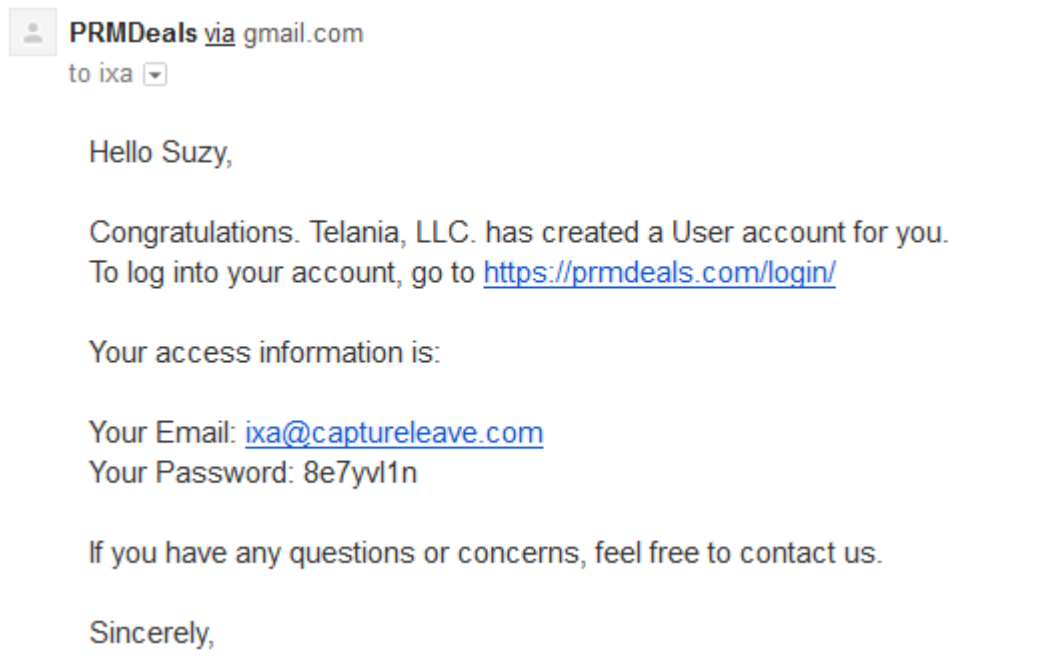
PRMDeals via gmail.com
to ixa

Hello Suzy,

Congratulations. Telania, LLC. has created a User account for you. To log into your account, go to https://prmdeals.com/login/

Your access information is:

Your Email: ixa@captureleave.com
Your Password: 8e7yvl1n

If you have any questions or concerns, feel free to contact us.

Sincerely,